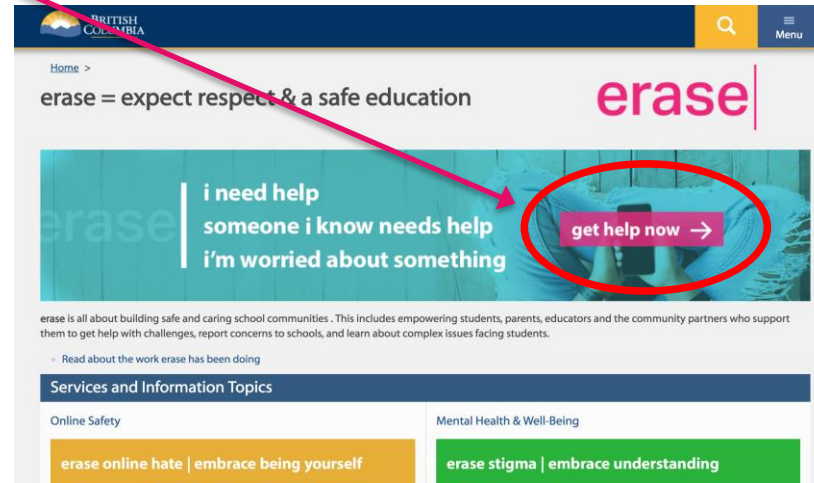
BRITISH COLUMBIA

Menu

Home >

erase = expect respect & a safe education

erase

erase

i need help
someone i know needs help
i'm worried about something

get help now →

erase is all about building safe and caring school communities . This includes empowering students, parents, educators and the community partners who support them to get help with challenges, report concerns to schools, and learn about complex issues facing students.

Read about the work erase has been doing

Services and Information Topics

Online Safety

erase online hate | embrace being yourself

Mental Health & Well-Being

erase stigma | embrace understanding